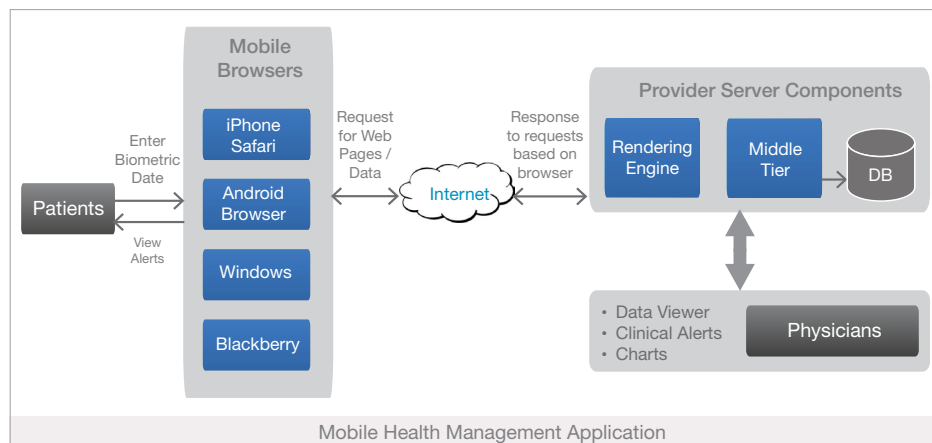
Mobile Browsers

iPhone Safari

Android Browser

Windows

Blackberry

Enter Biometric Date

Patients

View Alerts

Request for Web Pages / Data

Internet

Response to requests based on browser

Provider Server Components

Rendering Engine

Middle Tier

DB

• Data Viewer
• Clinical Alerts
• Charts

Physicians

Mobile Health Management Application